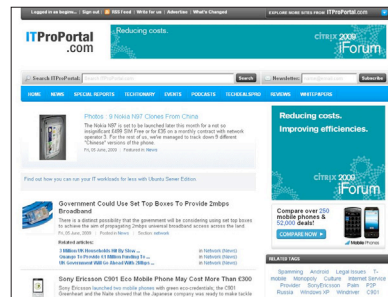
Logged in as bogino... | Sign out | RSS Feed | Write for us | Advertise | What's Changed

EXPLORE MORE FROM ITProPortal.com

ITProPortal.com

Reducing costs.

citrix 2009 iForum

Search ITProPortal:

Search

Newsletter:

Subscribe

HOME NEWS SPECIAL REPORTS TECHIONARY EVENTS PODCASTS TECHSEALSPED REVIEWS WHITEPAPERS

Photos : 9 Nokia N97 Clones From China

The Nokia N97 is set to be launched later this month for a not so insignificant £499 SIM Free or for £35 on a monthly contract with network operator 3. For the rest of us, we've managed to track down 9 different "Chinese" versions of the phone.

Fri, 05 June, 2009 | Published in News

Find out how you can run your IT workloads for less with Ubuntu Server Edition

Government Could Use Set Top Boxes To Provide 2mbps Broadband

There is a distinct possibility that the government will be considering using set top boxes to achieve the aim of propagating 2mbps universal broadband access across the land

Fri, 05 June, 2009 | Posted in News | Desire network

Related articles:

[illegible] in Network (News)

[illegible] in Network (News)

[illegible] in Network (News)

Sony Ericsson C901 Eco Mobile Phone May Cost More Than £300

Sony Ericsson launched two mobile phones with green eco-credentials; the C901 Greenheart and the Naite showed that the Japanese company was ready to make tackle

Reducing costs. Improving efficiencies.

citrix 2009 iForum

Compare over 250 mobile phones & 52,000 deals!

COMPARE NOW ▶

RELATED TAGS

Spamming Android Legal issues T-mobile Nokia Monopoly Culture Internet Service Provider SonyEricsson Palm P2P Russia Windows XP Windows7 C901